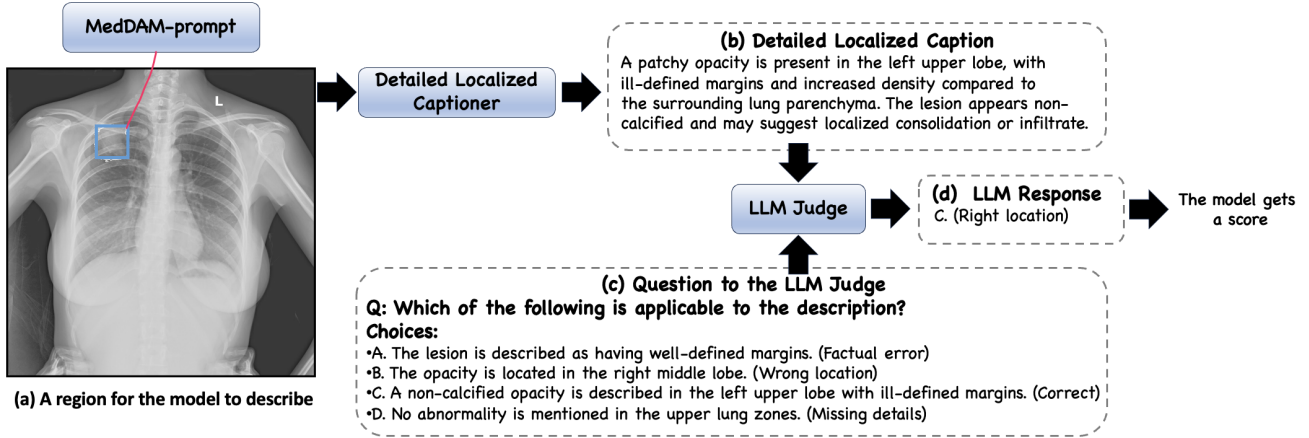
MedDAM-prompt

L

(a) A region for the model to describe

Detailed Localized Captioner

(b) Detailed Localized Caption
A patchy opacity is present in the left upper lobe, with ill-defined margins and increased density compared to the surrounding lung parenchyma. The lesion appears non-calcified and may suggest localized consolidation or infiltrate.

LLM Judge

(d) LLM Response
C. (Right location)

The model gets a score

(c) Question to the LLM Judge
Q: Which of the following is applicable to the description?
Choices:
•A. The lesion is described as having well-defined margins. (Factual error)
•B. The opacity is located in the right middle lobe. (Wrong location)
•C. A non-calcified opacity is described in the left upper lobe with ill-defined margins. (Correct)
•D. No abnormality is mentioned in the upper lung zones. (Missing details)